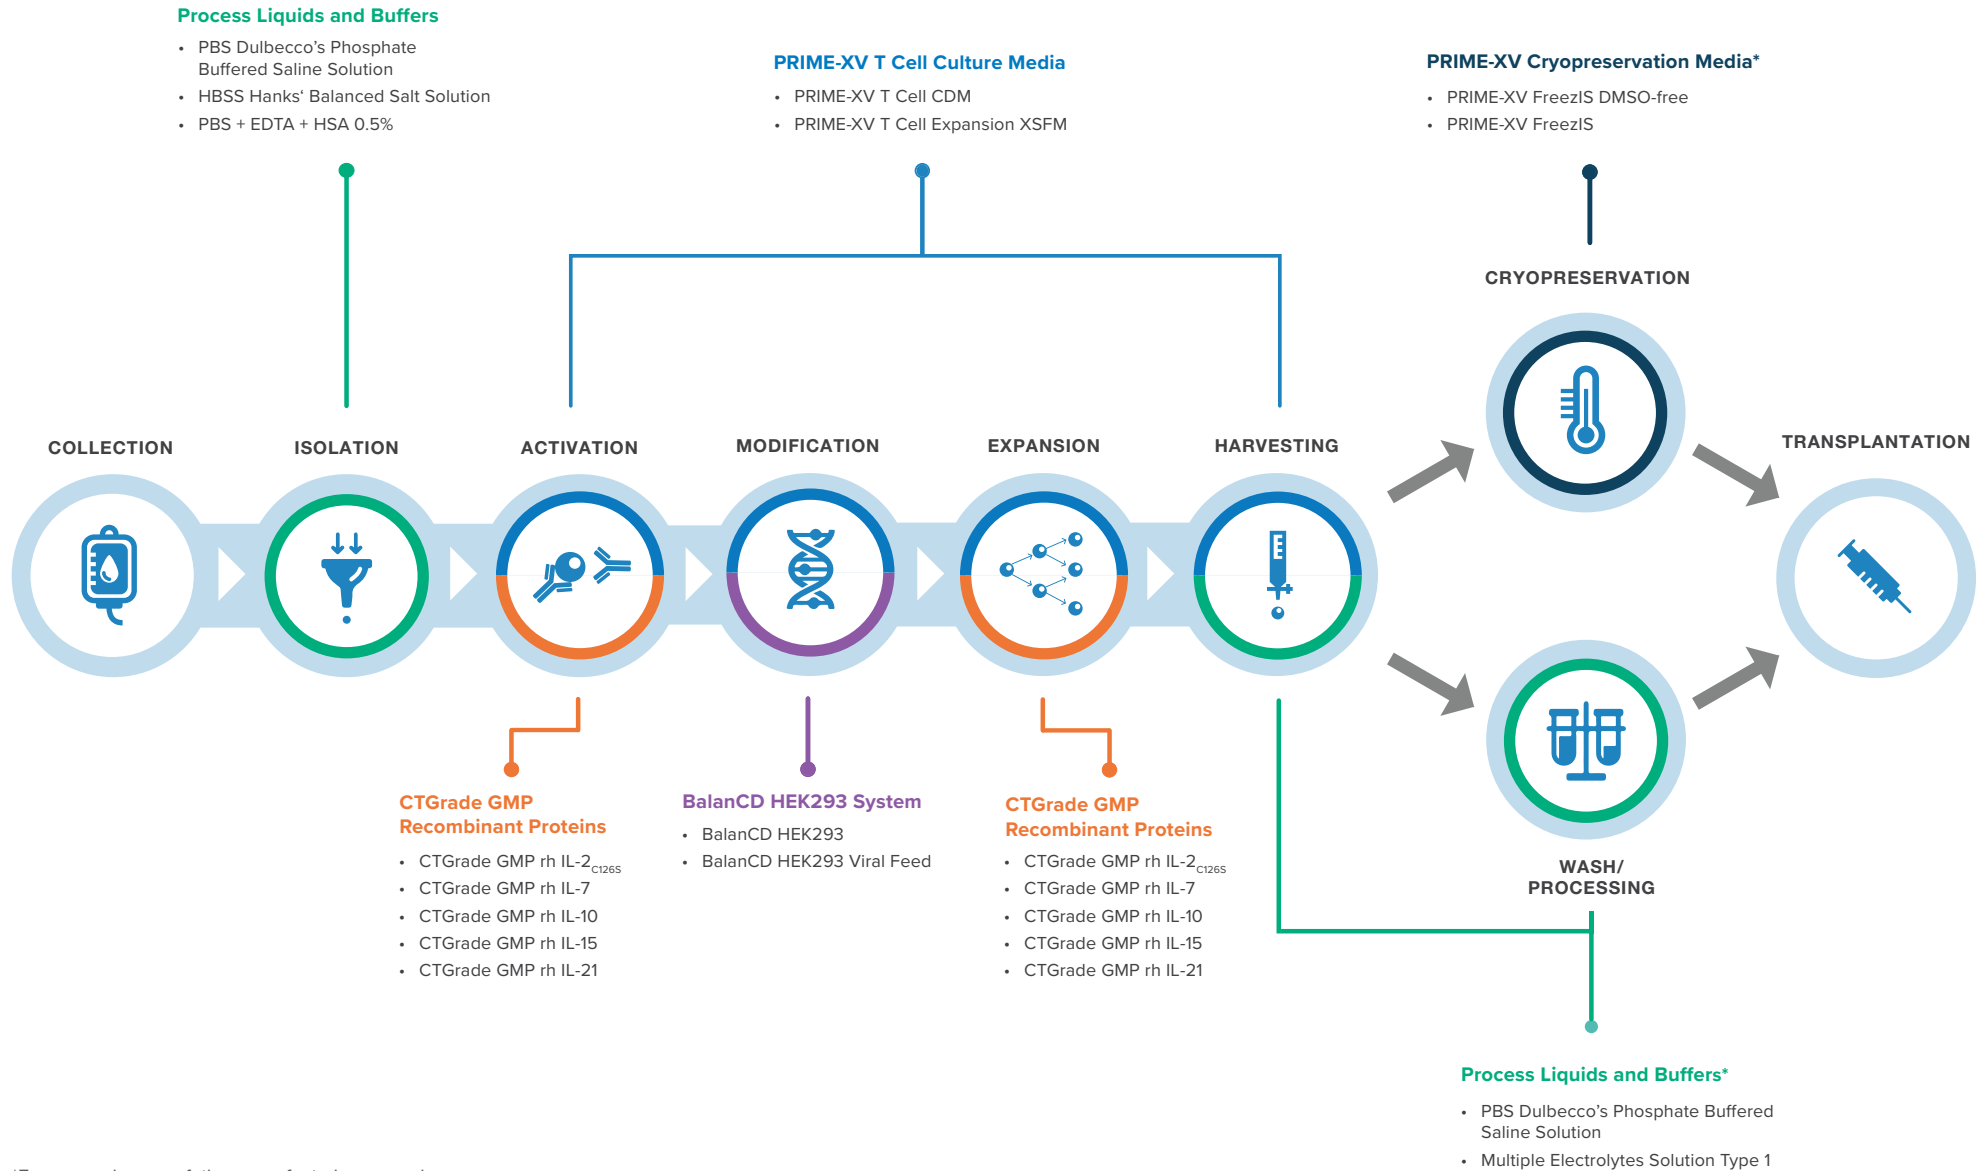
Process Liquids and Buffers

- PBS Dulbecco's Phosphate Buffered Saline Solution
- HBSS Hanks' Balanced Salt Solution
- PBS + EDTA + HSA 0.5%

PRIME-XV T Cell Culture Media

- PRIME-XV T Cell CDM
- PRIME-XV T Cell Expansion XSFM

PRIME-XV Cryopreservation Media*

- PRIME-XV FreezIS DMSO-free
- PRIME-XV FreezIS

CRYOPRESERVATION

COLLECTION

ISOLATION

ACTIVATION

MODIFICATION

EXPANSION

HARVESTING

TRANSPLANTATION

WASH/ PROCESSING

CTGrade GMP Recombinant Proteins

- CTGrade GMP rh IL-2$_{C126S}$
- CTGrade GMP rh IL-7
- CTGrade GMP rh IL-10
- CTGrade GMP rh IL-15
- CTGrade GMP rh IL-21

BalanCD HEK293 System

- BalanCD HEK293
- BalanCD HEK293 Viral Feed

CTGrade GMP Recombinant Proteins

- CTGrade GMP rh IL-2$_{C126S}$
- CTGrade GMP rh IL-7
- CTGrade GMP rh IL-10
- CTGrade GMP rh IL-15
- CTGrade GMP rh IL-21

Process Liquids and Buffers*

- PBS Dulbecco's Phosphate Buffered Saline Solution
- Multiple Electrolytes Solution Type 1

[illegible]